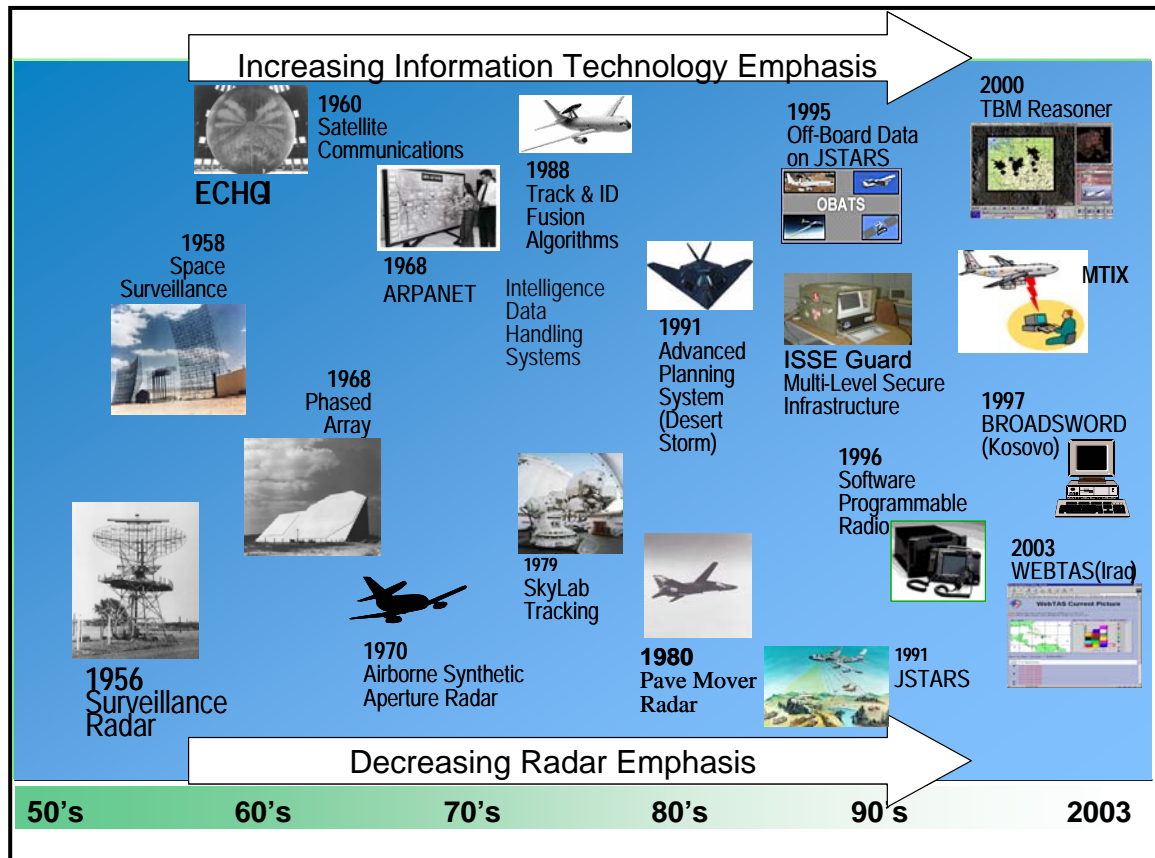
Increasing Information Technology Emphasis

1960
Satellite
Communications

ECHO I

1958
Space
Surveillance

1968
ARPANET

1988
Track & ID
Fusion
Algorithms

Intelligence
Data
Handling
Systems

1995
Off-Board Data
on JSTARS

OBATS

2000
TBM Reasoner

MTIX

1968
Phased
Array

1991
Advanced
Planning
System
(Desert
Storm)

ISSE Guard
Multi-Level Secure
Infrastructure

1997
BROADSWORD
(Kosovo)

1996
Software
Programmable
Radio

1979
SkyLab
Tracking

2003
WEBTAS(Iraq)

WebTAS Current Picture

1970
Airborne Synthetic
Aperture Radar

1980
Pave Mover
Radar

1991
JSTARS

1956
Surveillance
Radar

Decreasing Radar Emphasis

50's 60's 70's 80's 90's 2003